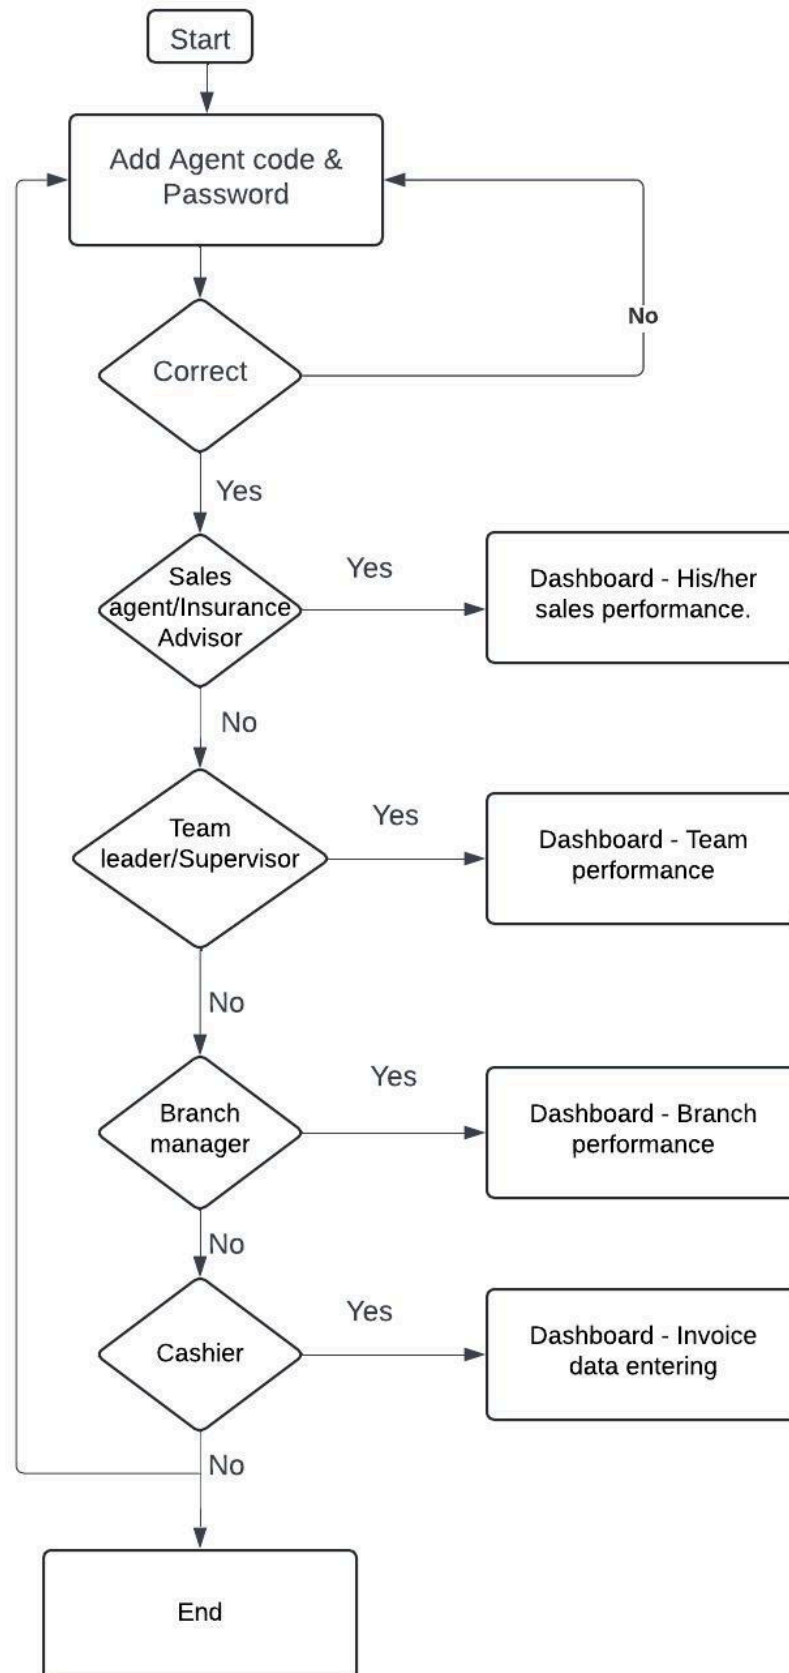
Start

Add Agent code & Password

Correct

No

Yes

Sales agent/Insurance Advisor

Yes

Dashboard - His/her sales performance.

No

Team leader/Supervisor

Yes

Dashboard - Team performance

No

Branch manager

Yes

Dashboard - Branch performance

No

Cashier

Yes

Dashboard - Invoice data entering

No

End